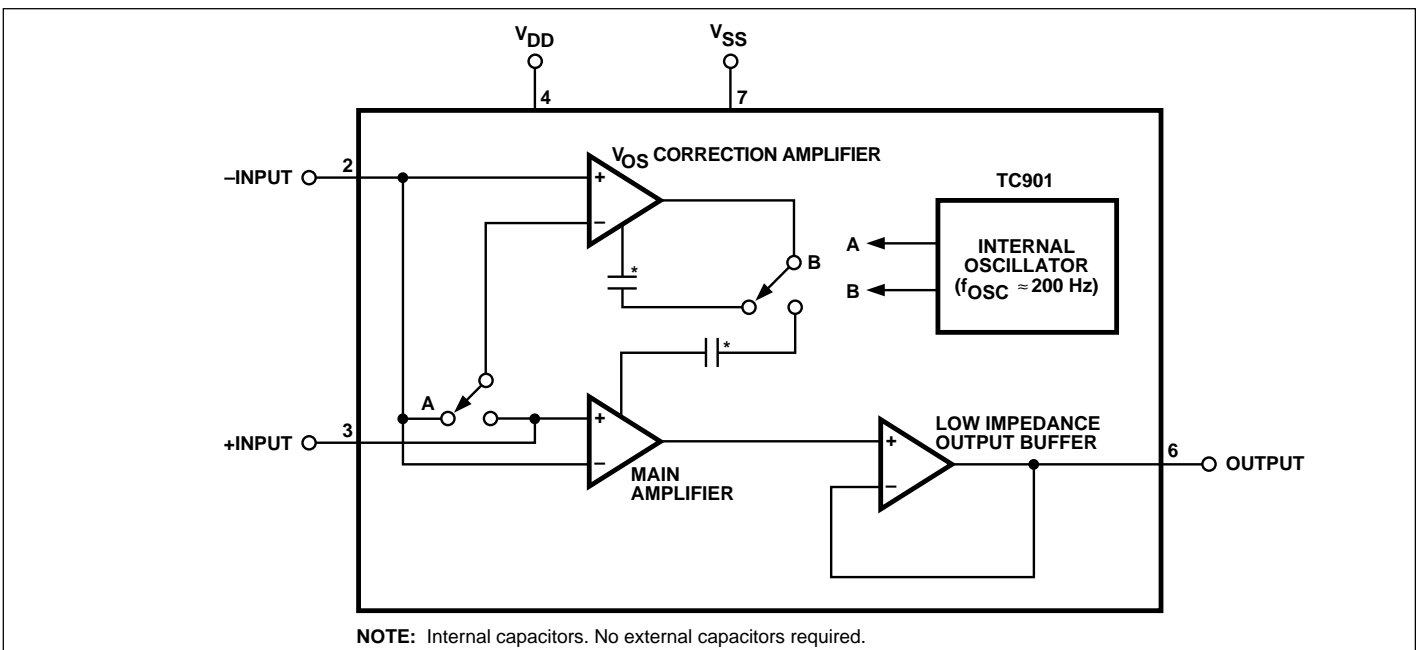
$V_{DD}$
4
$V_{SS}$
7
$V_{OS}$ CORRECTION AMPLIFIER
–INPUT
2
+
–
TC901
A
B
INTERNAL OSCILLATOR ($f_{OSC} \approx 200$ Hz)
*
B
*
A
+INPUT
3
+
–
MAIN AMPLIFIER
LOW IMPEDANCE OUTPUT BUFFER
+
–
6
OUTPUT

NOTE: Internal capacitors. No external capacitors required.